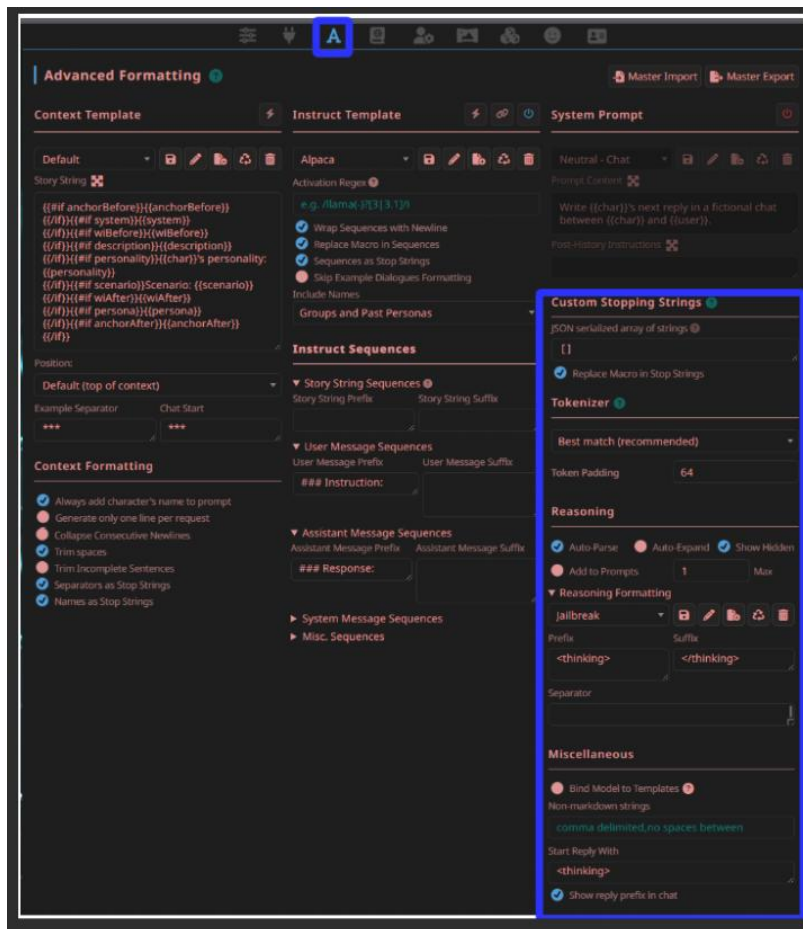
A

Advanced Formatting

Master Import
Master Export

Context Template

Default

Story String

{{#if anchorBefore}}{{anchorBefore}}
{{/if}}{{#if system}}{{system}}
{{/if}}{{#if wiBefore}}{{wiBefore}}
{{/if}}{{#if description}}{{description}}
{{/if}}{{#if personality}}{{char}}'s personality: {{personality}}
{{/if}}{{#if scenario}}Scenario: {{scenario}}
{{/if}}{{#if wiAfter}}{{wiAfter}}
{{/if}}{{#if persona}}{{persona}}
{{/if}}{{#if anchorAfter}}{{anchorAfter}}
{{/if}}

Position:

Default (top of context)

Example Separator
Chat Start

***
***

Context Formatting

Always add character's name to prompt
Generate only one line per request
Collapse Consecutive Newlines
Trim spaces
Trim Incomplete Sentences
Separators as Stop Strings
Names as Stop Strings

Instruct Template

Alpaca

Activation Regex

e.g. /llama(-)?[3|3.1]/i

Wrap Sequences with Newline
Replace Macro in Sequences
Sequences as Stop Strings
Skip Example Dialogues Formatting

Include Names

Groups and Past Personas

Instruct Sequences

▼ Story String Sequences
Story String Prefix
Story String Suffix

▼ User Message Sequences
User Message Prefix
User Message Suffix
### Instruction:

▼ Assistant Message Sequences
Assistant Message Prefix
Assistant Message Suffix
### Response:

► System Message Sequences
► Misc. Sequences

System Prompt

Neutral - Chat

Prompt Content

Write {{char}}'s next reply in a fictional chat between {{char}} and {{user}}.

Post-History Instructions

Custom Stopping Strings

JSON serialized array of strings

[]

Replace Macro in Stop Strings

Tokenizer

Best match (recommended)

Token Padding
64

Reasoning

Auto-Parse
Auto-Expand
Show Hidden
Add to Prompts
1
Max

▼ Reasoning Formatting

Jailbreak

Prefix
Suffix
<thinking>
</thinking>

Separator

Miscellaneous

Bind Model to Templates

Non-markdown strings

comma delimited,no spaces between

Start Reply With

<thinking>

Show reply prefix in chat